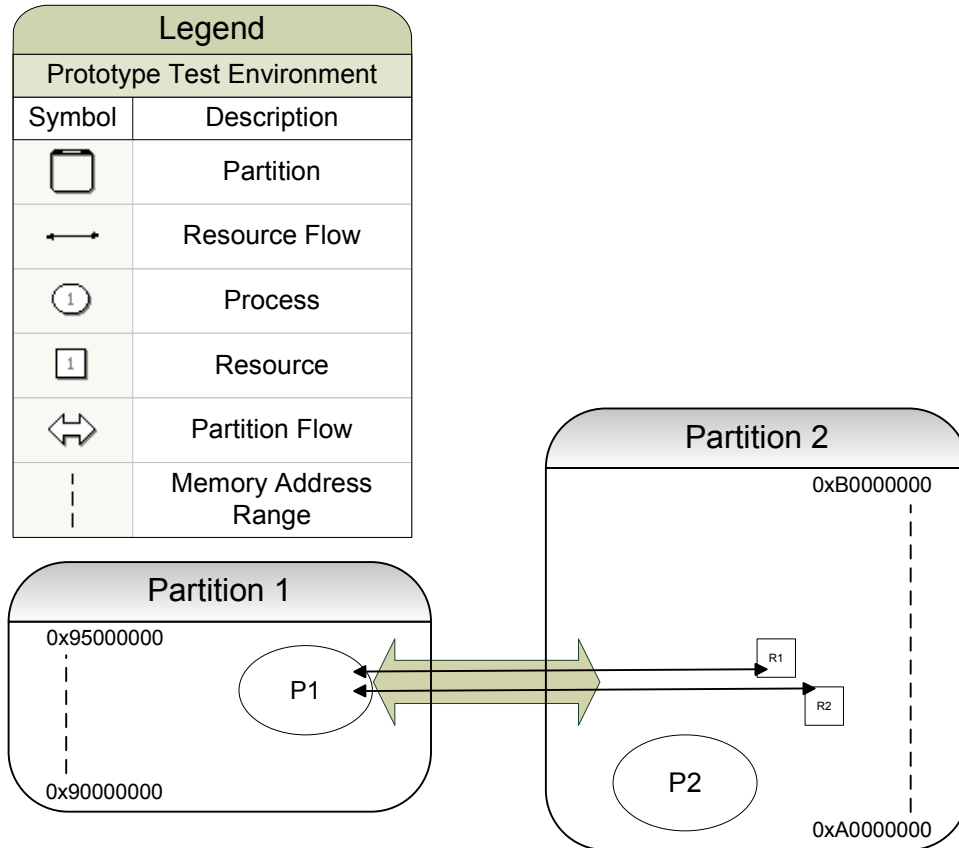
Legend

Prototype Test Environment

| Symbol | Description |
|---|---|
| | Partition |
| | Resource Flow |
| 1 | Process |
| 1 | Resource |
| | Partition Flow |
| | Memory Address Range |

Partition 2

0xB0000000

Partition 1

0x95000000

P1

R1

R2

0x90000000

P2

0xA0000000